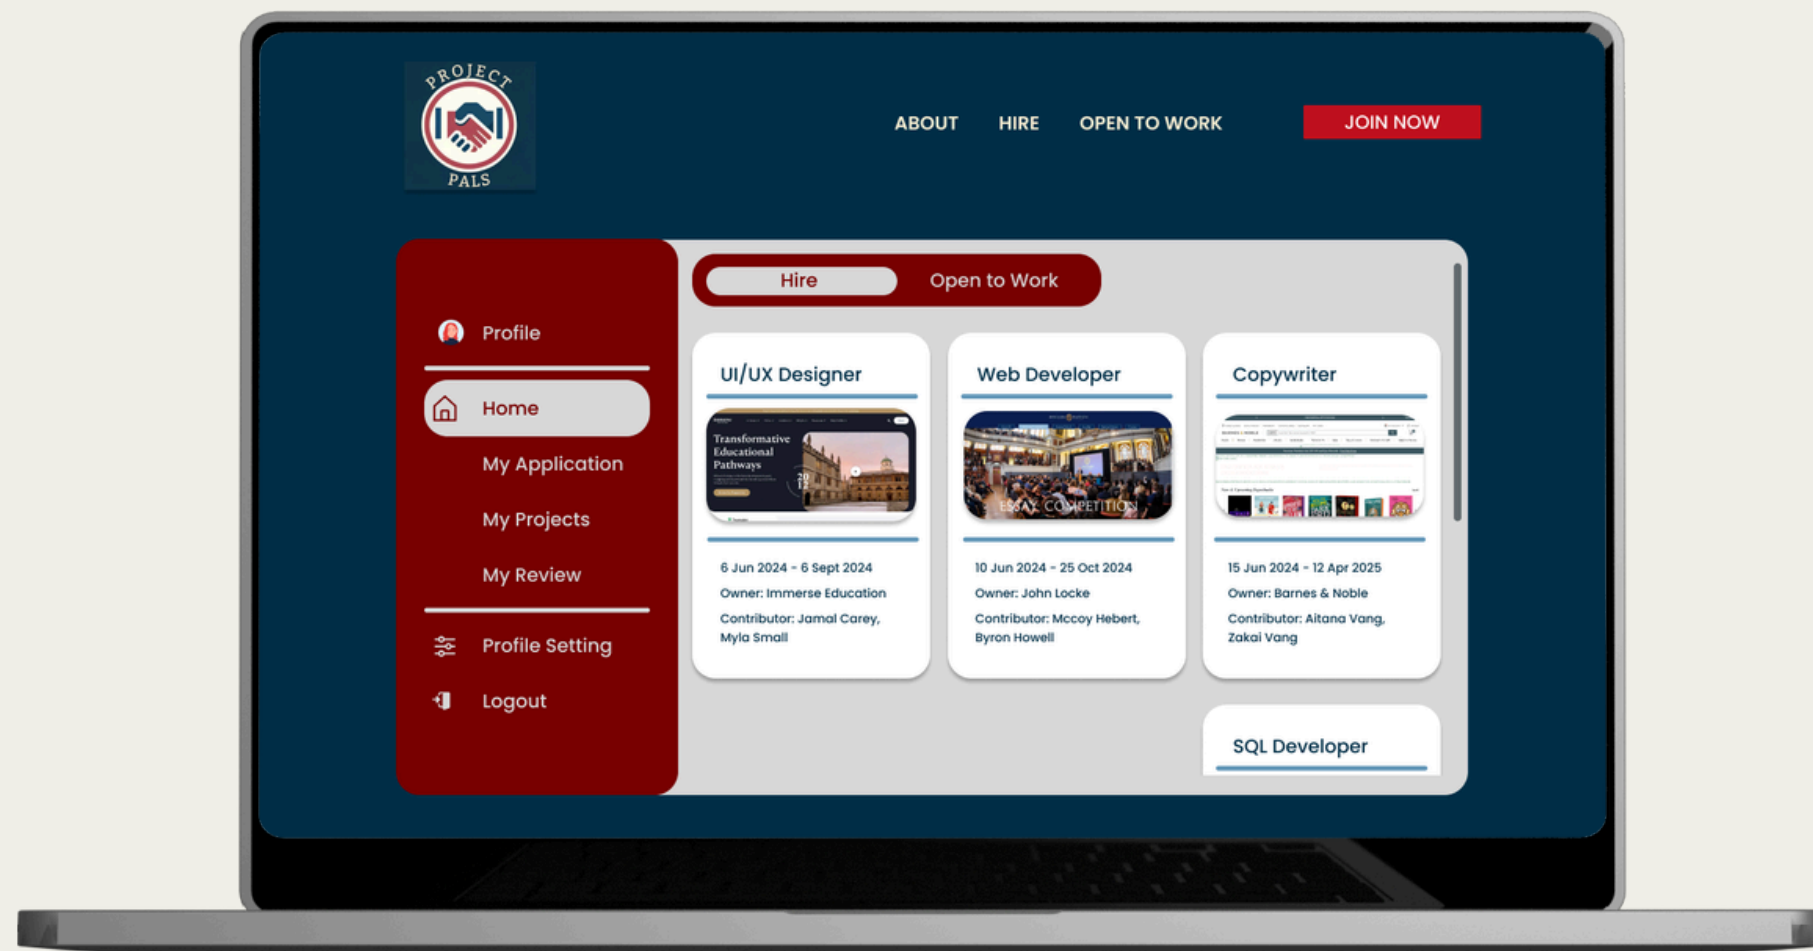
PROJECT PALS

ABOUT HIRE OPEN TO WORK JOIN NOW

Profile

Home

My Application

My Projects

My Review

Profile Setting

Logout

Hire Open to Work

UI/UX Designer

Transformative Educational Pathways

6 Jun 2024 - 6 Sept 2024
Owner: Immerse Education
Contributor: Jamal Carey, Myla Small

Web Developer

ESSAY COMPETITION

10 Jun 2024 - 25 Oct 2024
Owner: John Locke
Contributor: Mccoy Hebert, Byron Howell

Copywriter

15 Jun 2024 - 12 Apr 2025
Owner: Barnes & Noble
Contributor: Aitana Vang, Zakai Vang

SQL Developer